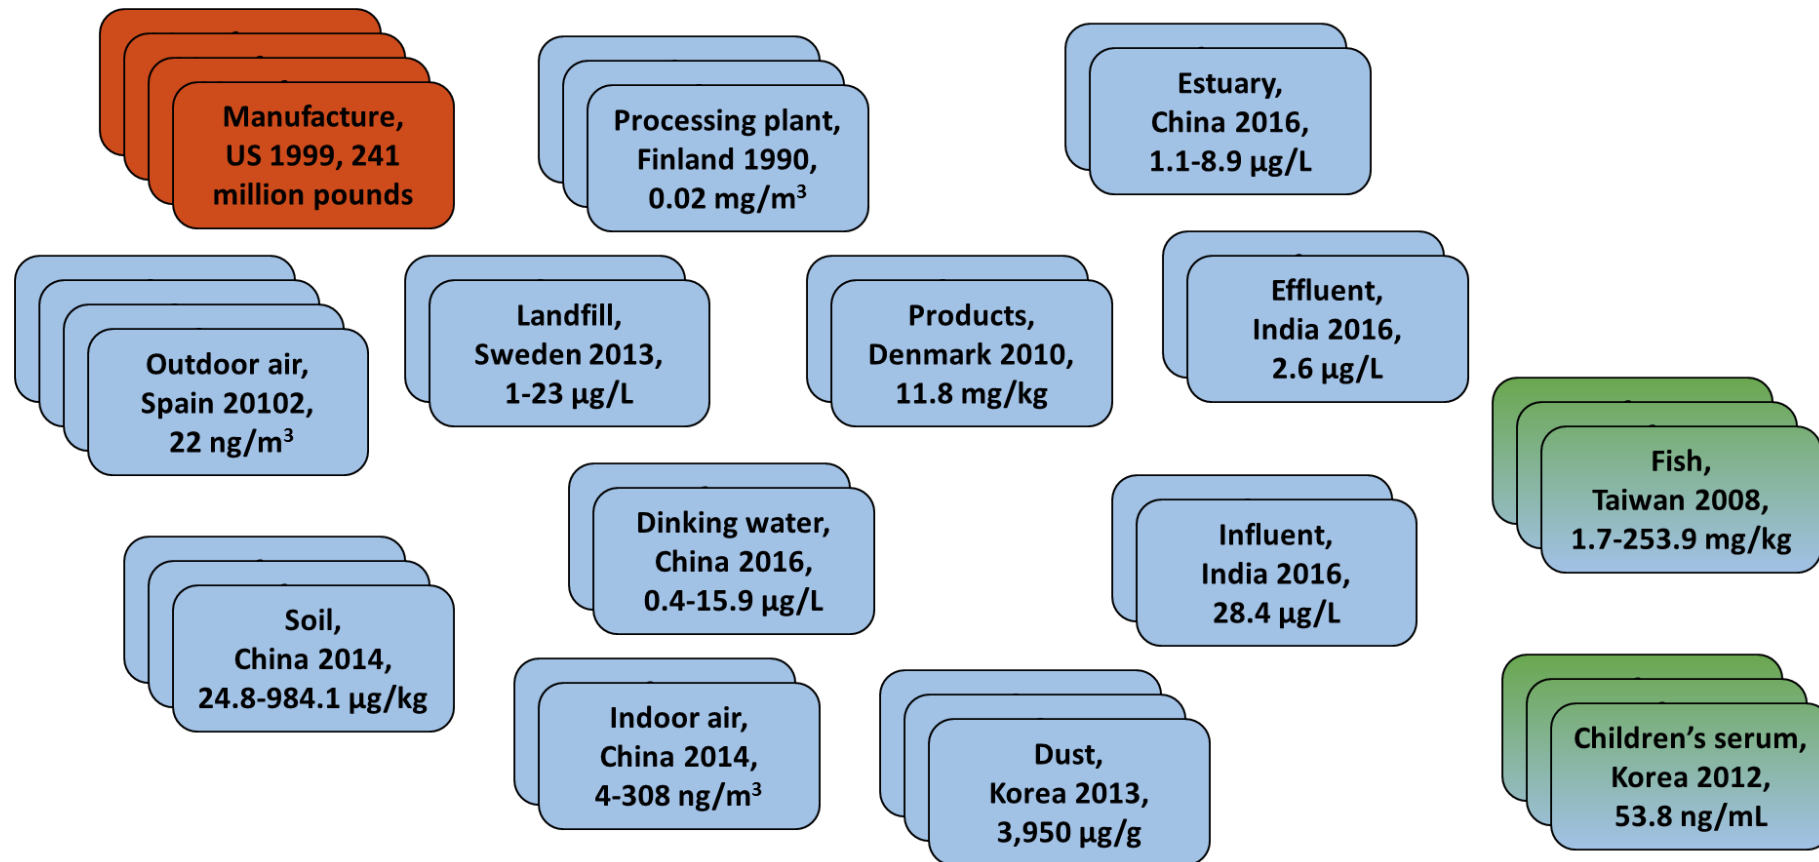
Manufacture, US 1999, 241 million pounds

Processing plant, Finland 1990, 0.02 mg/m$^3$

Estuary, China 2016, 1.1-8.9 µg/L

Outdoor air, Spain 20102, 22 ng/m$^3$

Landfill, Sweden 2013, 1-23 µg/L

Products, Denmark 2010, 11.8 mg/kg

Effluent, India 2016, 2.6 µg/L

Fish, Taiwan 2008, 1.7-253.9 mg/kg

Dinking water, China 2016, 0.4-15.9 µg/L

Influent, India 2016, 28.4 µg/L

Soil, China 2014, 24.8-984.1 µg/kg

Indoor air, China 2014, 4-308 ng/m$^3$

Dust, Korea 2013, 3,950 µg/g

Children's serum, Korea 2012, 53.8 ng/mL